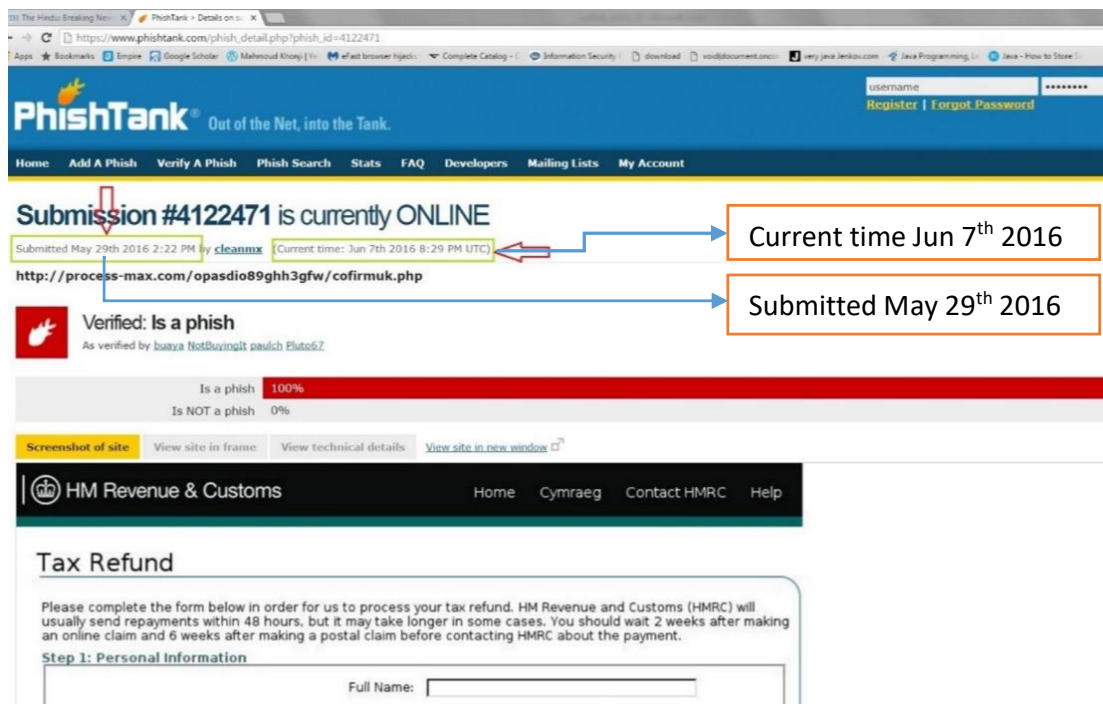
The Hindu: Breaking New × PhishTank > Details on su ×

https://www.phishtank.com/phish_detail.php?phish_id=4122471

Apps Bookmarks Empire Google Scholar Mahmoud Khonji | Ye eFast browser hijack Complete Catalog - Information Security download voidjdocument.onco very java Jenkov.com Java Programming, Le Java - How to Store S

username ••••••••
Register | Forgot Password

PhishTank® Out of the Net, into the Tank.

Home Add A Phish Verify A Phish Phish Search Stats FAQ Developers Mailing Lists My Account

Submission #4122471 is currently ONLINE

Submitted May 29th 2016 2:22 PM by cleanmx (Current time: Jun 7th 2016 8:29 PM UTC)

Current time Jun 7$^{th}$ 2016

http://process-max.com/opasdio89ghh3gfw/cofirmuk.php

Submitted May 29$^{th}$ 2016

Verified: Is a phish
As verified by buaya NotBuyingIt paulch Pluto67

Is a phish 100%
Is NOT a phish 0%

Screenshot of site View site in frame View technical details View site in new window

HM Revenue & Customs Home Cymraeg Contact HMRC Help

Tax Refund

Please complete the form below in order for us to process your tax refund. HM Revenue and Customs (HMRC) will usually send repayments within 48 hours, but it may take longer in some cases. You should wait 2 weeks after making an online claim and 6 weeks after making a postal claim before contacting HMRC about the payment.

Step 1: Personal Information

Full Name: